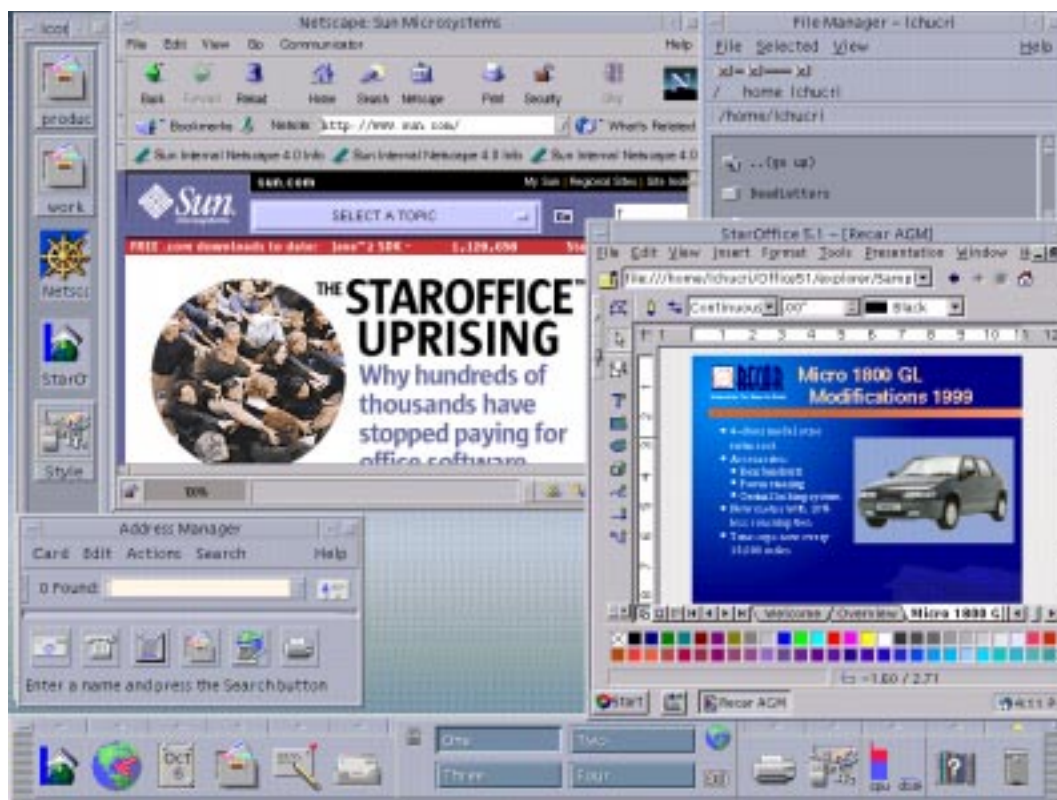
Icon
produc
work
Netsc
StarO
Style

Netscape: Sun Microsystems
File Edit View Go Communicator Help
Back Forward Reload Home Search Netscape Print Security Shop
Bookmarks Netsite: http://www.sun.com/ What's Related
Sun Internal Netscape 4.0 Info Sun Internal Netscape 4.0 Info Sun Internal Netscape 4.0
Sun
sun.com
My Sun | Regional Sites | Site Index
SELECT A TOPIC
FREE .com downloads to date: Java™2 SDK - 1,120,050
THE STAROFFICE™ UPRISING
Why hundreds of thousands have stopped paying for office software
100%

File Manager – lchucri
File Selected View Help
home lchucri
/home/lchucri
.. (go up)
Newsletters

StarOffice 5.1 – [Recar AGM]
File Edit View Insert Format Tools Presentation Window Help
file:///home/lchucri/Office51/explorer/Samp
Continuous 0.00" Black
Micro 1800 GL Modifications 1999
Welcome / Overview / Micro 1800 G
-1.80 / 2.71
Start
Recar AGM

Address Manager
Card Edit Actions Search Help
0 Found:
Enter a name and press the Search button

One Two Three Four
Oct 6